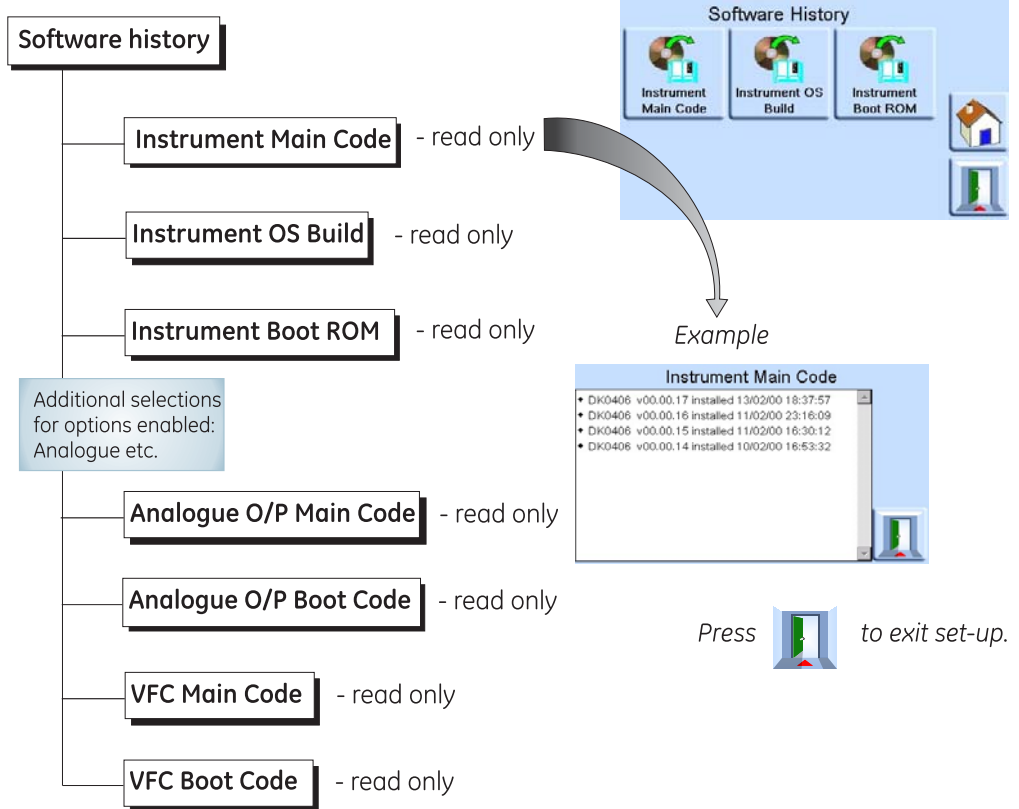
Software history

Instrument Main Code - read only

Instrument OS Build - read only

Instrument Boot ROM - read only

Additional selections for options enabled: Analogue etc.

Analogue O/P Main Code - read only

Analogue O/P Boot Code - read only

VFC Main Code - read only

VFC Boot Code - read only

Software History

Instrument Main Code

Instrument OS Build

Instrument Boot ROM

Example

Instrument Main Code

• DK0406 v00.00.17 installed 13/02/00 18:37:57
• DK0406 v00.00.16 installed 11/02/00 23:16:09
• DK0406 v00.00.15 installed 11/02/00 16:30:12
• DK0406 v00.00.14 installed 10/02/00 16:53:32

Press to exit set-up.